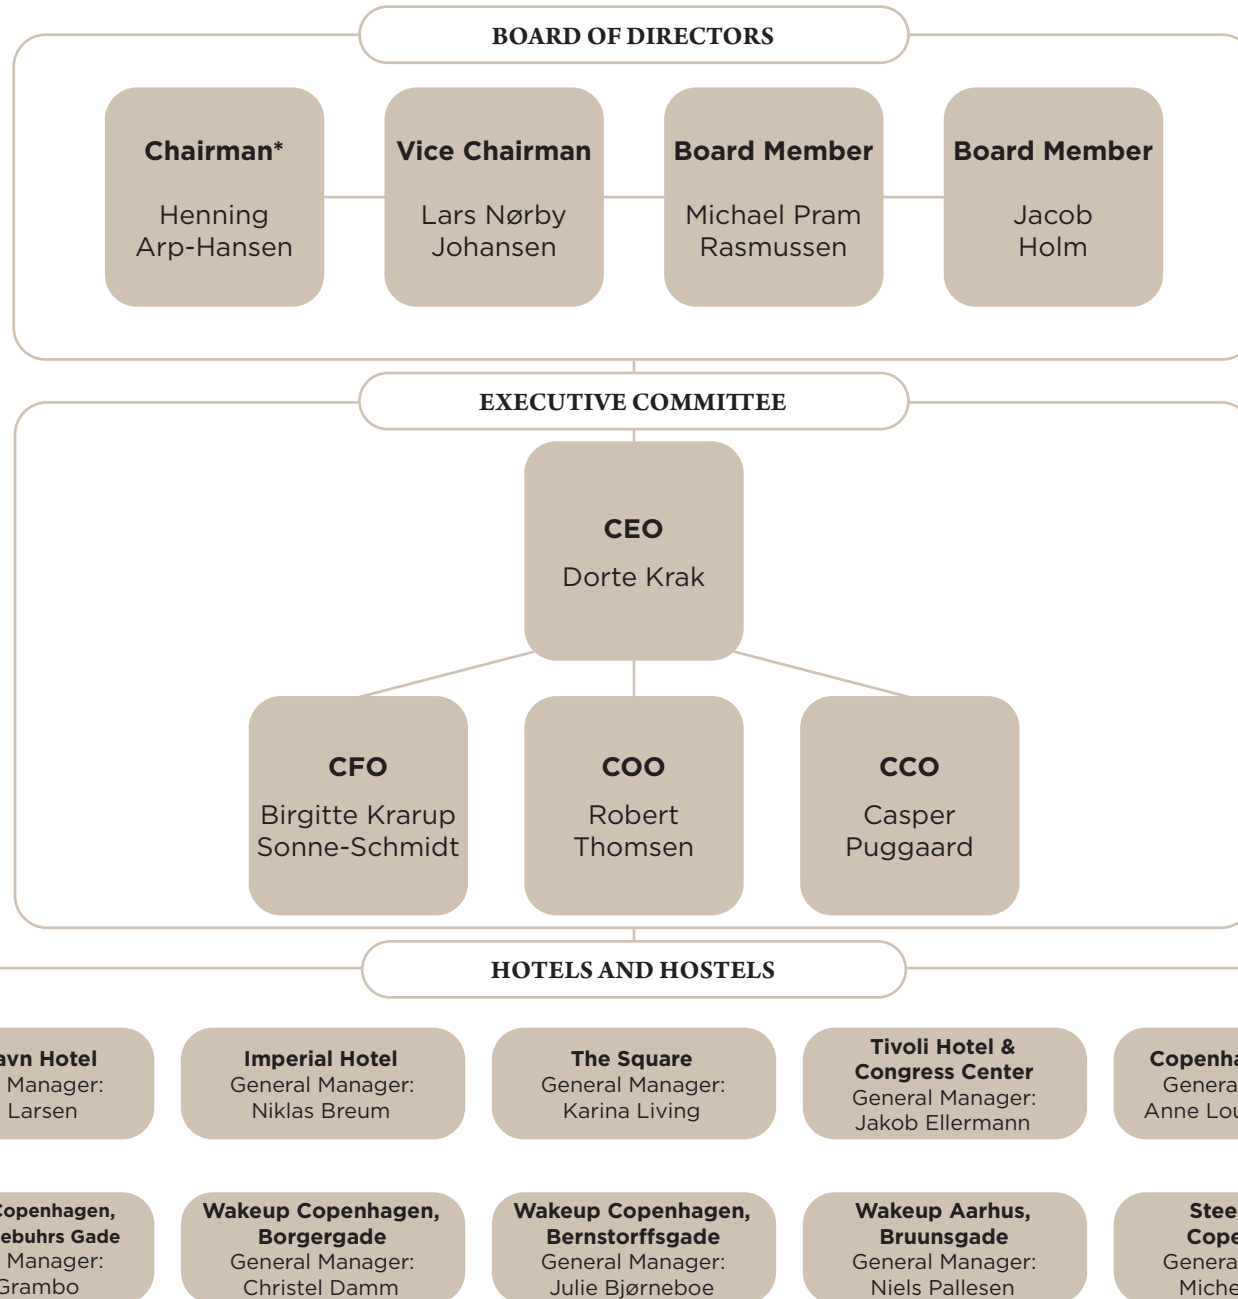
BOARD OF DIRECTORS

Chairman*
Henning Arp-Hansen

Vice Chairman
Lars Nørby Johansen

Board Member
Michael Pram Rasmussen

Board Member
Jacob Holm

EXECUTIVE COMMITTEE

CEO
Dorte Krak

CFO
Birgitte Krarup Sonne-Schmidt

COO
Robert Thomsen

CCO
Casper Puggaard

HOTELS AND HOSTELS

avn Hotel
Manager:
Larsen

Imperial Hotel
General Manager:
Niklas Breum

The Square
General Manager:
Karina Living

Tivoli Hotel & Congress Center
General Manager:
Jakob Ellermann

Copenha
Genera
Anne Lou

Copenhagen,
ebuhrs Gade
Manager:
Grambo

Wakeup Copenhagen, Borgergade
General Manager:
Christel Damm

Wakeup Copenhagen, Bernstorffsgade
General Manager:
Julie Bjørneboe

Wakeup Aarhus, Bruunsgade
General Manager:
Niels Pallesen

Stee
Cope
Genera
Miche